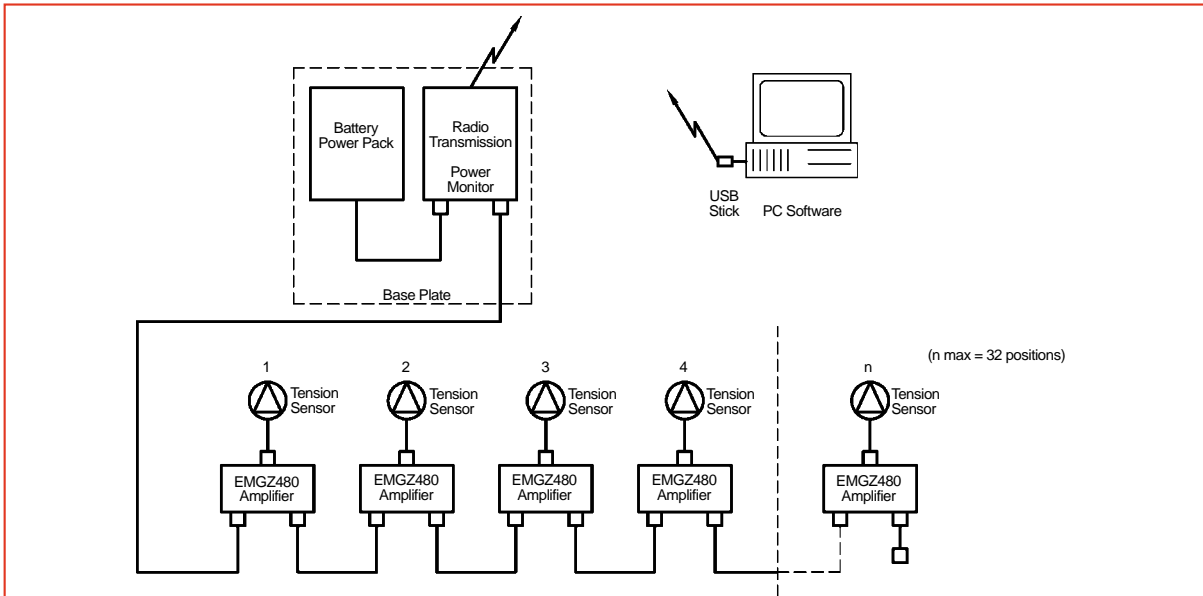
Battery Power Pack

Radio Transmission

Power Monitor

Base Plate

USB Stick

PC Software

(n max = 32 positions)

1
Tension Sensor

2
Tension Sensor

3
Tension Sensor

4
Tension Sensor

n
Tension Sensor

EMGZ480 Amplifier

EMGZ480 Amplifier

EMGZ480 Amplifier

EMGZ480 Amplifier

EMGZ480 Amplifier